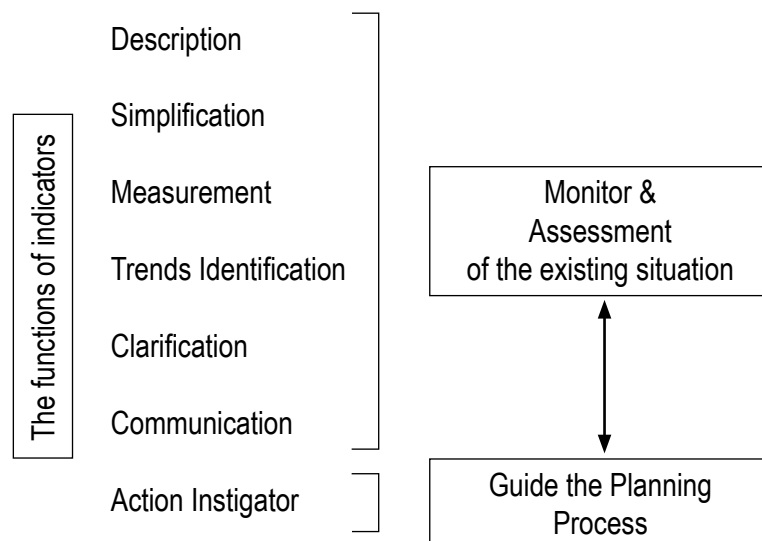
The functions of indicators

Description

Simplification

Measurement

Trends Identification

Clarification

Communication

Action Instigator

Monitor & Assessment of the existing situation

Guide the Planning Process